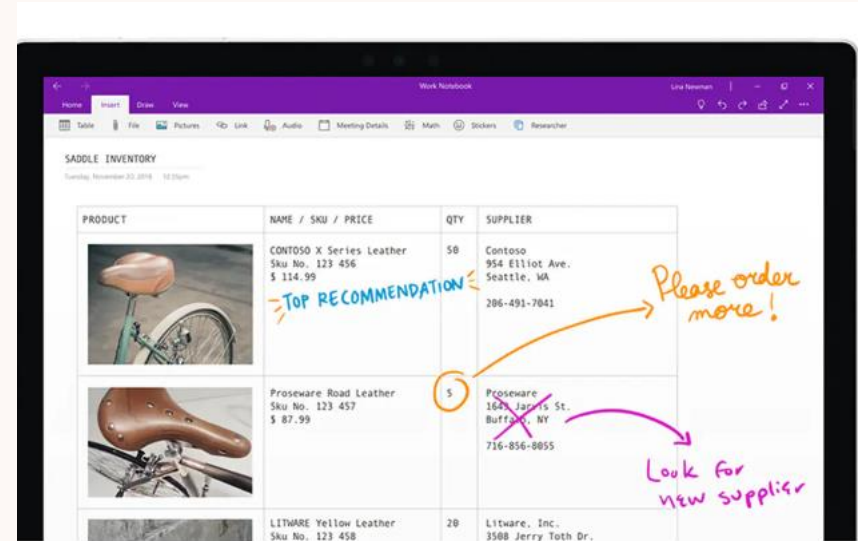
Work Notebook

Lina Newman

Home Insert Draw View

Table File Pictures Link Audio Meeting Details Math Stickers Researcher

SADDLE INVENTORY

Tuesday, November 22, 2016 12:15pm

| PRODUCT | NAME / SKU / PRICE | QTY | SUPPLIER |
|---|---|---|---|
| | CONTOSO X Series Leather Sku No. 123 456 $ 114.99 TOP RECOMMENDATION | 50 | Contoso 954 Elliot Ave. Seattle, WA 206-491-7041 |
| | Proseware Road Leather Sku No. 123 457 $ 87.99 | 5 | Proseware 1645 Jar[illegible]s St. Buffa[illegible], NY 716-856-8055 |
| | LITWARE Yellow Leather Sku No. 123 458 | 20 | Litware, Inc. 3508 Jerry Toth Dr. |

Please order more!

Look for new supplier